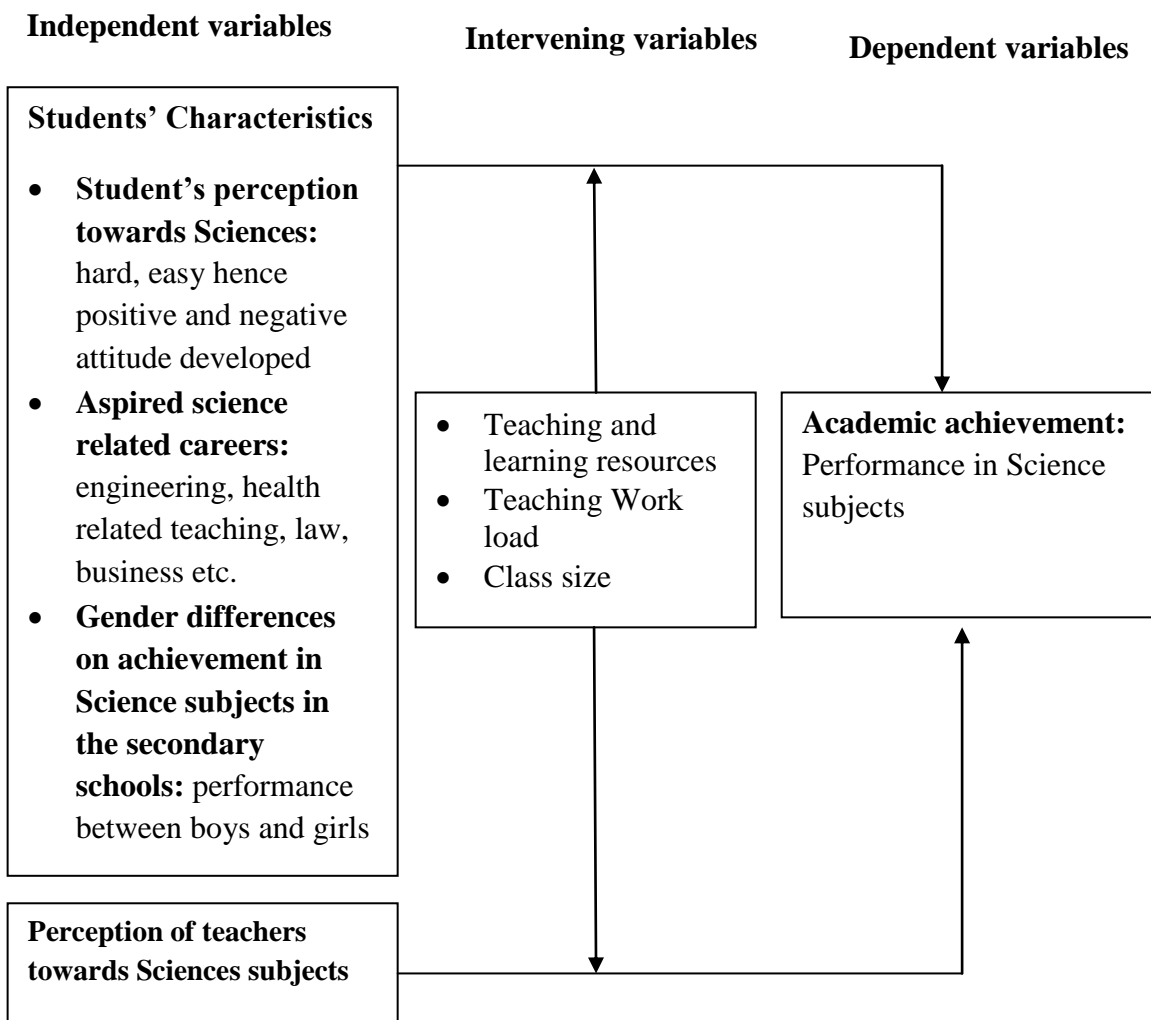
Independent variables

Intervening variables

Dependent variables

Students' Characteristics

- Student's perception towards Sciences: hard, easy hence positive and negative attitude developed
- Aspired science related careers: engineering, health related teaching, law, business etc.
- Gender differences on achievement in Science subjects in the secondary schools: performance between boys and girls

- Teaching and learning resources
- Teaching Work load
- Class size

Academic achievement: Performance in Science subjects

Perception of teachers towards Sciences subjects